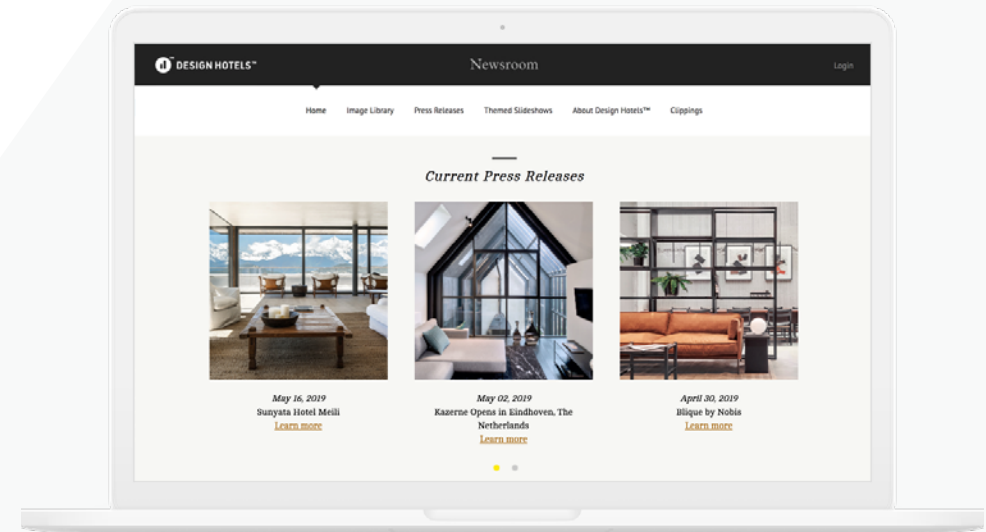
DESIGN HOTELS™

Newsroom

Login

Home Image Library Press Releases Themed Slideshows About Design Hotels™ Clippings

Current Press Releases

May 16, 2019
Sunyata Hotel Meili
Learn more

May 02, 2019
Kazerne Opens in Eindhoven, The Netherlands
Learn more

April 30, 2019
Blique by Nobis
Learn more